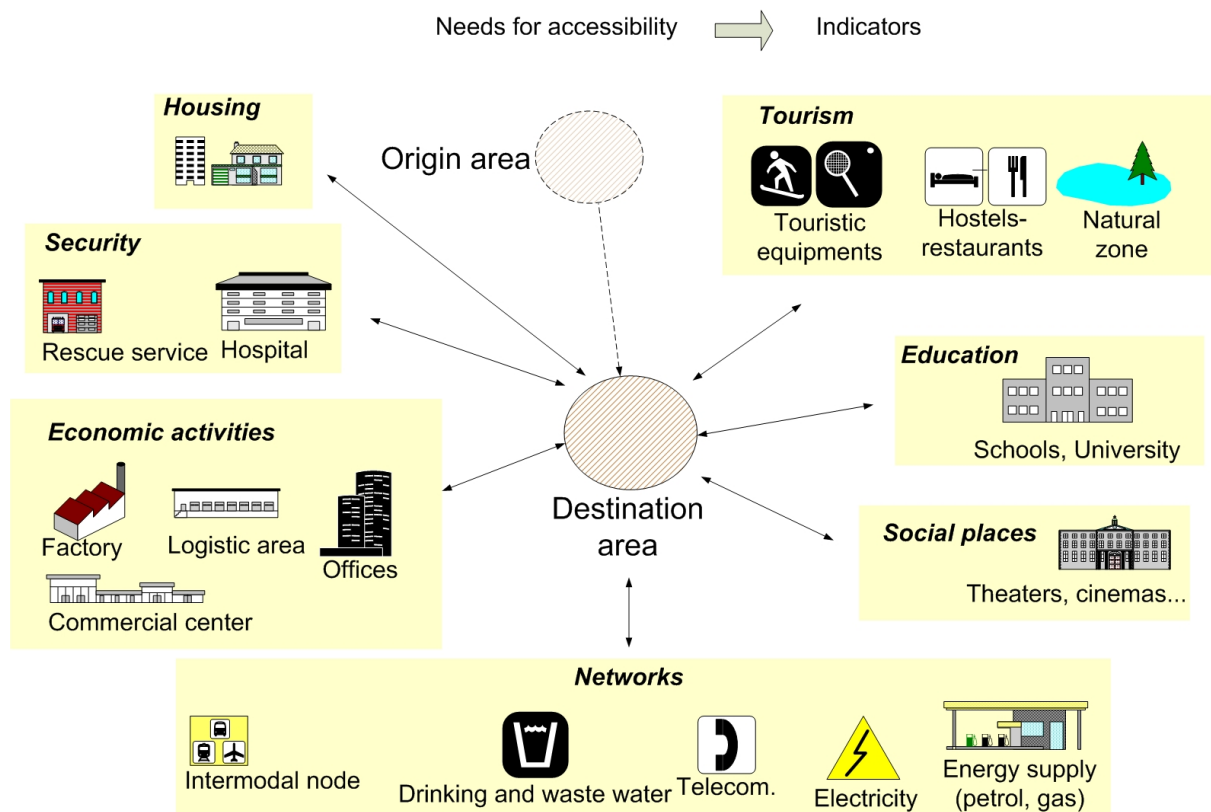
Needs for accessibility Indicators

Housing

Origin area

Tourism

Touristic equipments

Hostels-restaurants

Natural zone

Security

Rescue service

Hospital

Education

Schools, University

Economic activities

Factory

Logistic area

Offices

Commercial center

Destination area

Social places

Theaters, cinemas...

Networks

Intermodal node

Drinking and waste water

Telecom.

Electricity

Energy supply (petrol, gas)